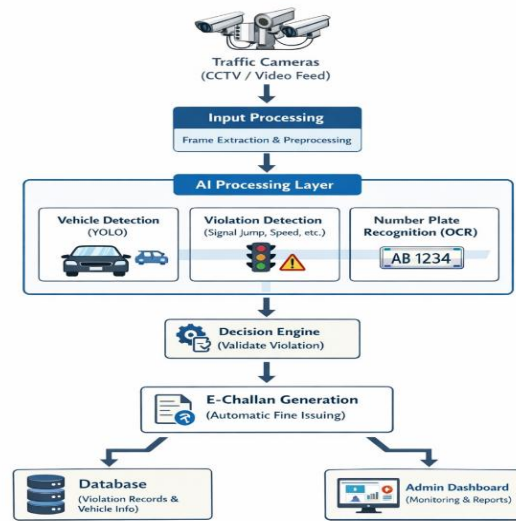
Traffic Cameras
(CCTV / Video Feed)

Input Processing
Frame Extraction & Preprocessing

AI Processing Layer

Vehicle Detection
(YOLO)

Violation Detection
(Signal Jump, Speed, etc.)

Number Plate
Recognition (OCR)

AB 1234

Decision Engine
(Validate Violation)

E-Challan Generation
(Automatic Fine Issuing)

Database
(Violation Records &
Vehicle Info)

Admin Dashboard
(Monitoring & Reports)